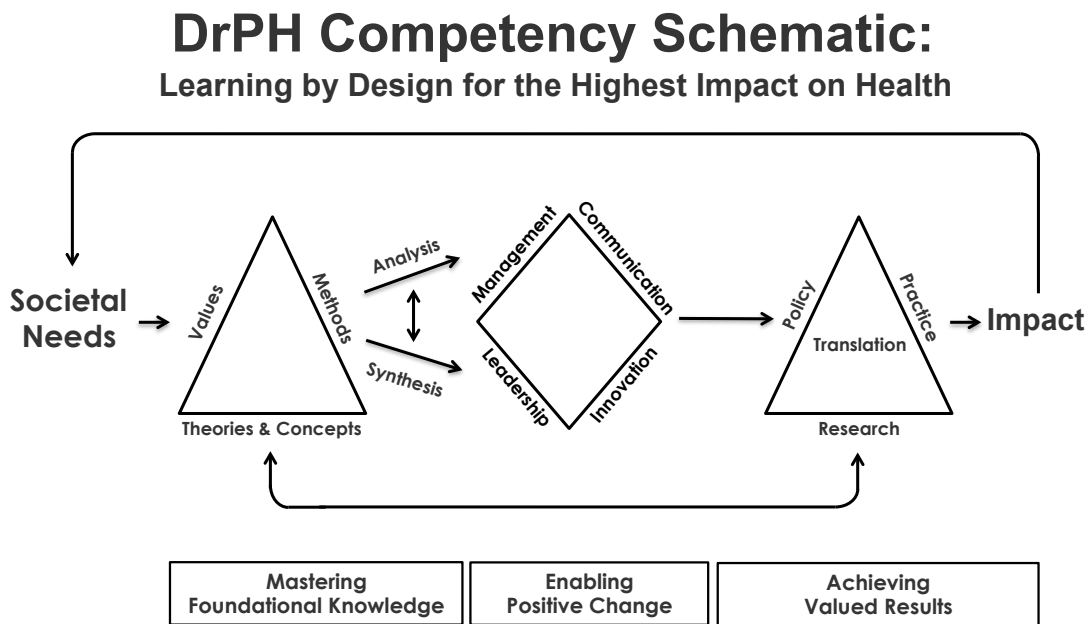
DrPH Competency Schematic:
Learning by Design for the Highest Impact on Health

Societal Needs

Values
Methods
Theories & Concepts

Analysis
Synthesis

Management
Communication
Leadership
Innovation

Policy
Practice
Translation
Research

Impact

Mastering Foundational Knowledge

Enabling Positive Change

Achieving Valued Results